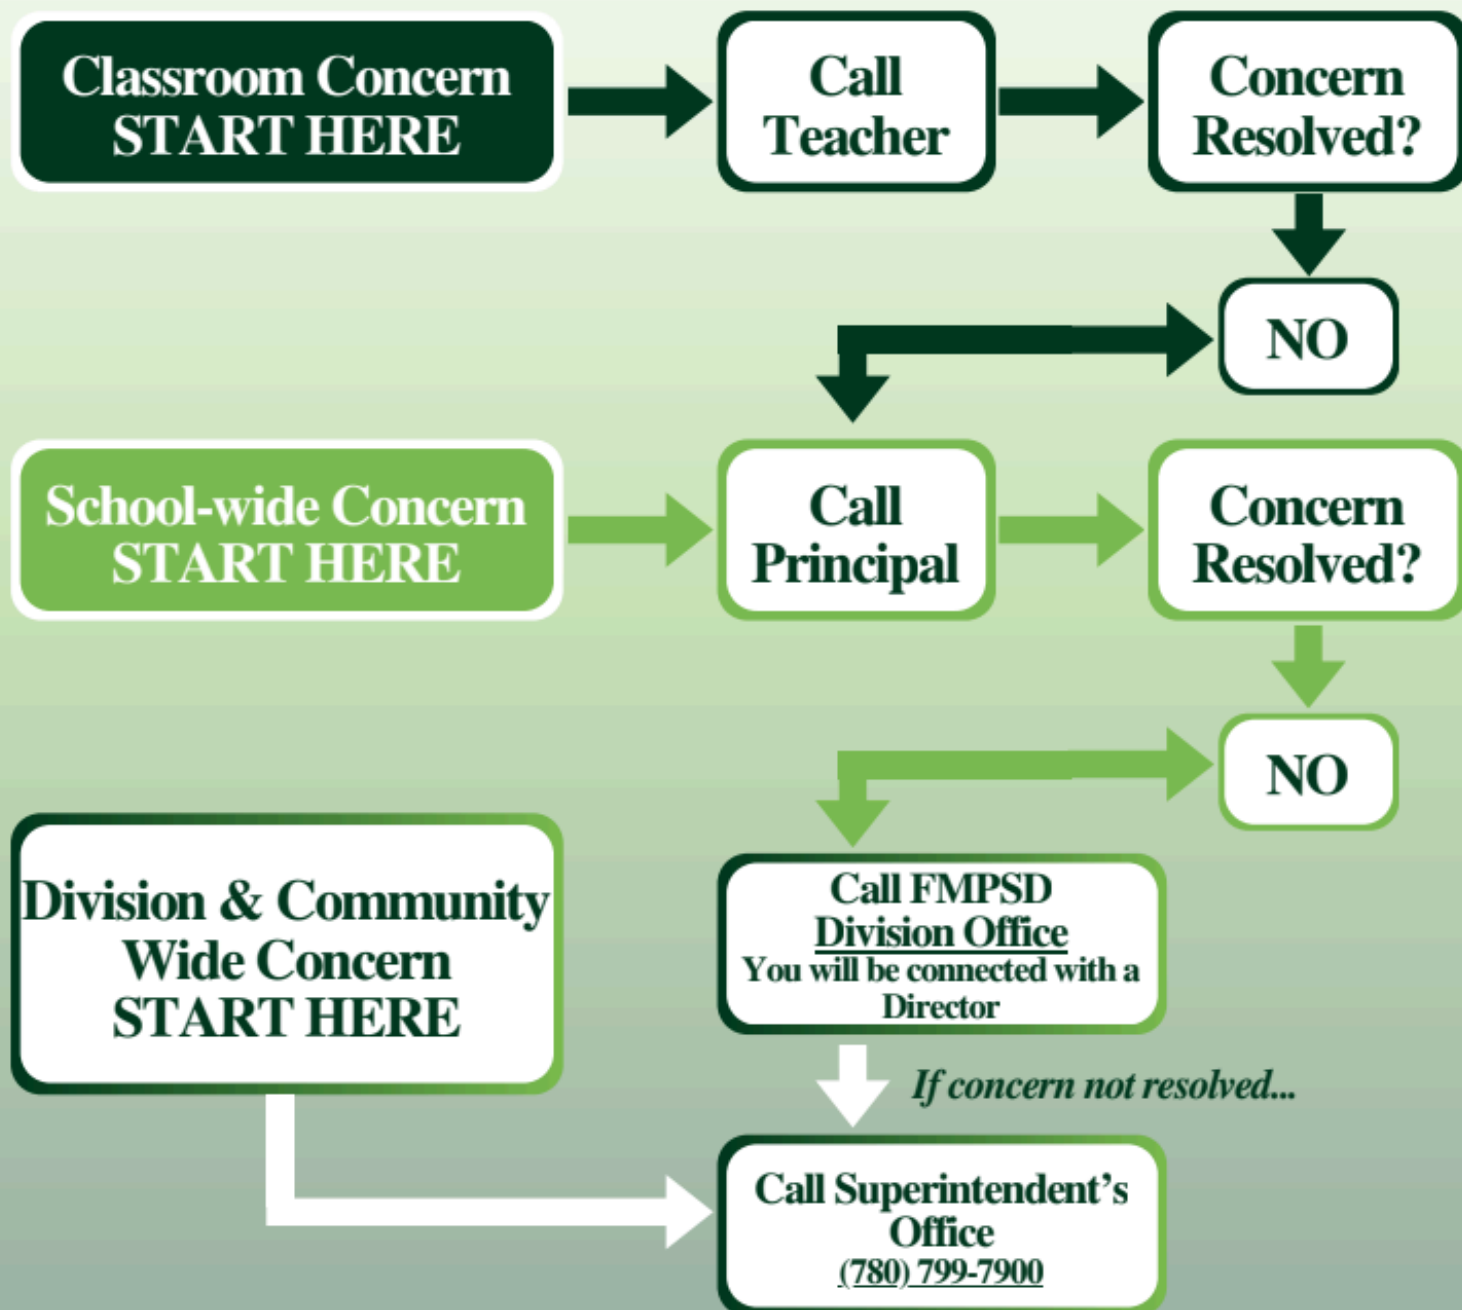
Classroom Concern
START HERE

Call
Teacher

Concern
Resolved?

NO

School-wide Concern
START HERE

Call
Principal

Concern
Resolved?

NO

Division & Community
Wide Concern
START HERE

Call FMPSD
Division Office
You will be connected with a Director

If concern not resolved...

Call Superintendent's Office
(780) 799-7900